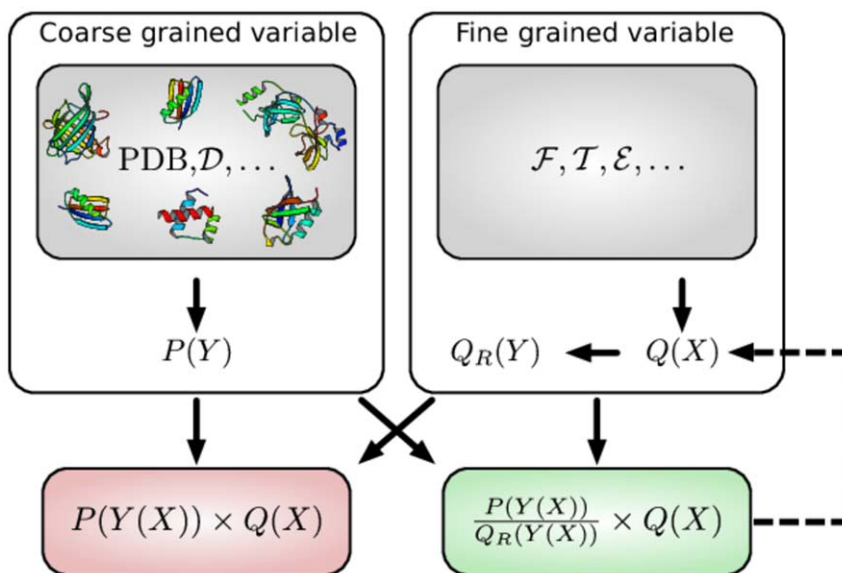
Coarse grained variable

PDB, $\mathcal{D}, \ldots$

$P(Y)$

Fine grained variable

$\mathcal{F}, \mathcal{T}, \mathcal{E}, \ldots$

$Q_R(Y)$

$Q(X)$

$P(Y(X)) \times Q(X)$

$\frac{P(Y(X))}{Q_R(Y(X))} \times Q(X)$